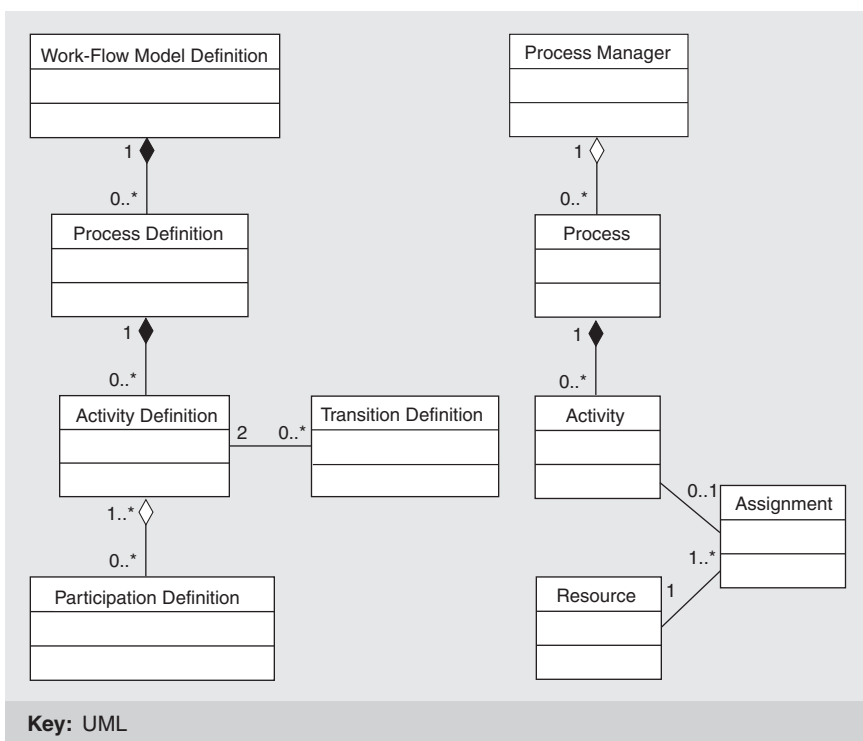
Work-Flow Model Definition

1

0..*

Process Definition

1

0..*

Activity Definition

2

0..*

Transition Definition

1..*

0..*

Participation Definition

Process Manager

1

0..*

Process

1

0..*

Activity

0..1

Assignment

1..*

Resource

1

**Key:** UML